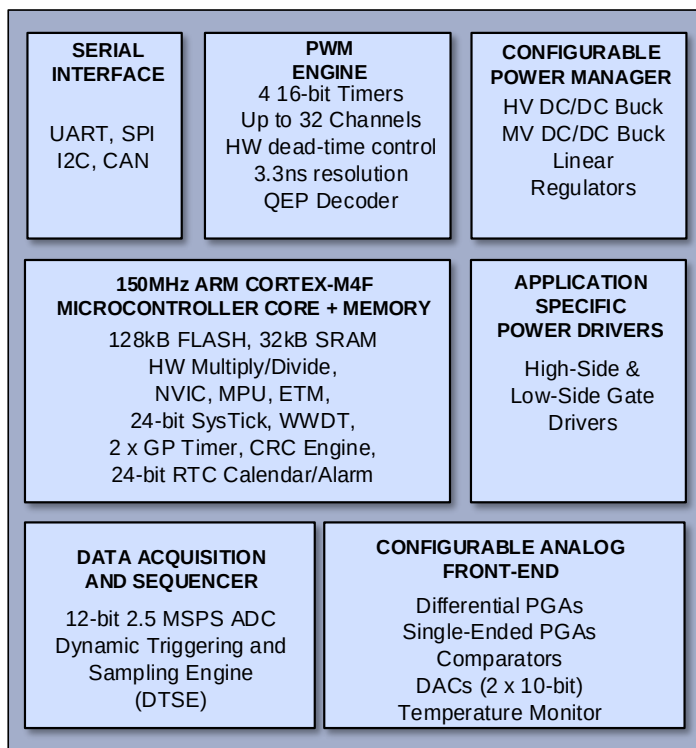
SERIAL INTERFACE

UART, SPI
I2C, CAN

PWM ENGINE
4 16-bit Timers
Up to 32 Channels
HW dead-time control
3.3ns resolution
QEP Decoder

CONFIGURABLE POWER MANAGER
HV DC/DC Buck
MV DC/DC Buck
Linear Regulators

150MHz ARM CORTEX-M4F MICROCONTROLLER CORE + MEMORY
128kB FLASH, 32kB SRAM
HW Multiply/Divide,
NVIC, MPU, ETM,
24-bit SysTick, WWDT,
2 x GP Timer, CRC Engine,
24-bit RTC Calendar/Alarm

APPLICATION SPECIFIC POWER DRIVERS

High-Side & Low-Side Gate Drivers

DATA ACQUISITION AND SEQUENCER
12-bit 2.5 MSPS ADC
Dynamic Triggering and Sampling Engine (DTSE)

CONFIGURABLE ANALOG FRONT-END
Differential PGAs
Single-Ended PGAs
Comparators
DACs (2 x 10-bit)
Temperature Monitor